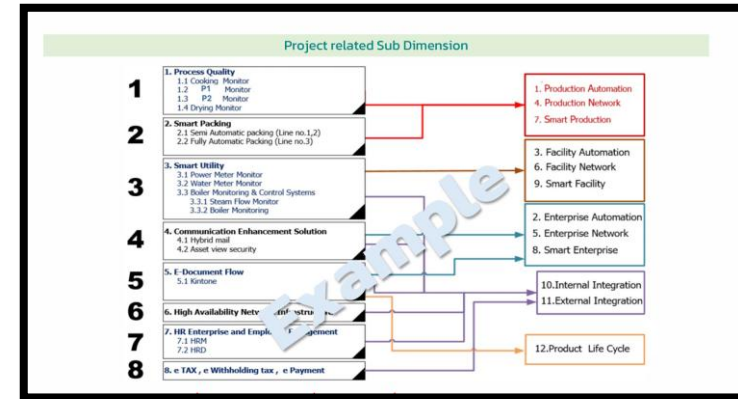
Project related Sub Dimension

1
1. Process Quality
1.1 Cooking Monitor
1.2 P1 Monitor
1.3 P2 Monitor
1.4 Drying Monitor

2
2. Smart Packing
2.1 Semi Automatic packing (Line no.1,2)
2.2 Fully Automatic Packing (Line no.3)

3
3. Smart Utility
3.1 Power Meter Monitor
3.2 Water Meter Monitor
3.3 Boiler Monitoring & Control Systems
3.3.1 Steam Flow Monitor
3.3.2 Boiler Monitoring

4
4. Communication Enhancement Solution
4.1 Hybrid mail
4.2 Asset view security

5
5. E-Document Flow
5.1 Kintone

6
6. High Availability Netw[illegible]

7
7. HR Enterprise and Empl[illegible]gement
7.1 HRM
7.2 HRD

8
8. e TAX , e Withholding tax , e Payment

1. Production Automation
4. Production Network
7. Smart Production

3. Facility Automation
6. Facility Network
9. Smart Facility

2. Enterprise Automation
5. Enterprise Network
8. Smart Enterprise

10.Internal Integration
11.External Integration

12.Product Life Cycle

Example